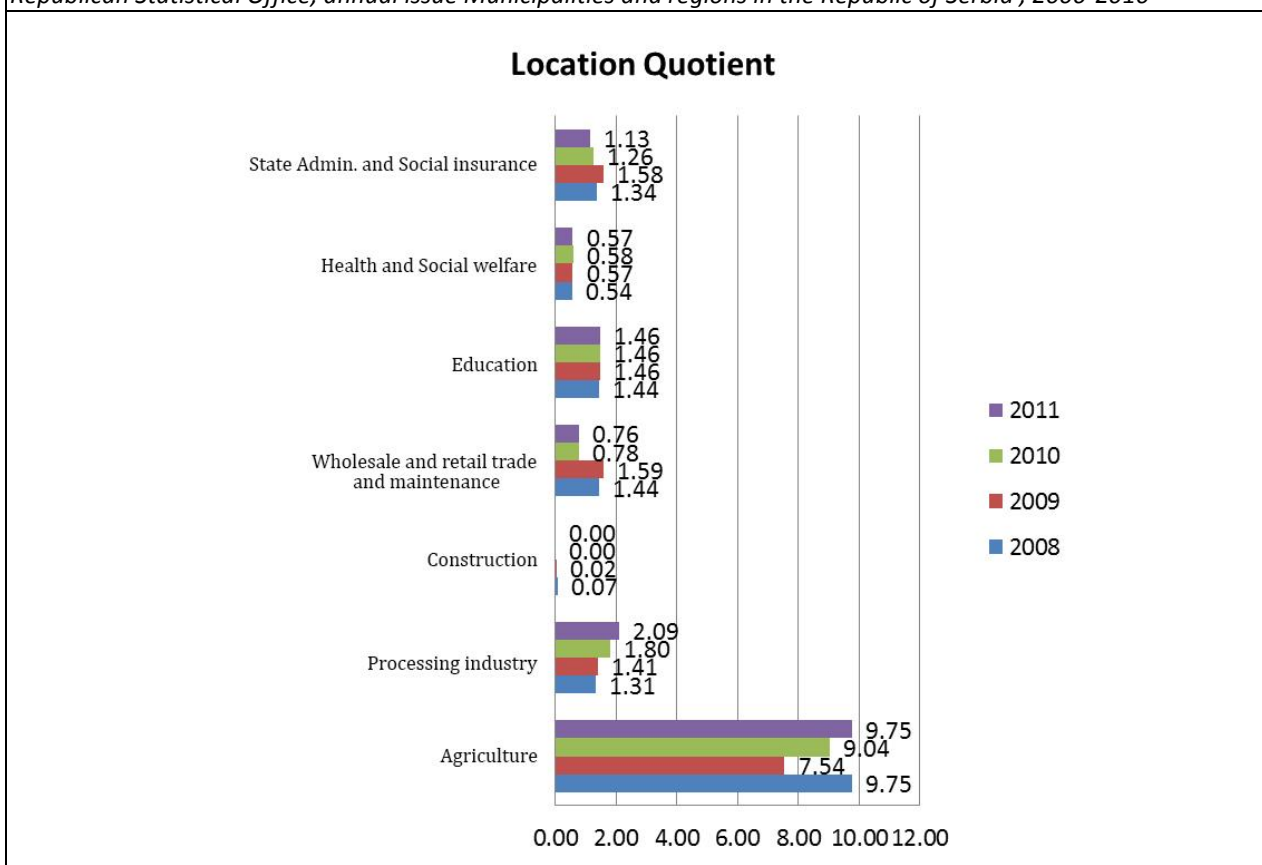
Republican Statistical Office, annual issue Municipalities and regions in the Republic of Serbia", 2008-2010

Location Quotient

State Admin. and Social insurance
1.13
1.26
1.58
1.34

Health and Social welfare
0.57
0.58
0.57
0.54

Education
1.46
1.46
1.46
1.44

Wholesale and retail trade and maintenance
0.76
0.78
1.59
1.44

Construction
0.00
0.00
0.02
0.07

Processing industry
2.09
1.80
1.41
1.31

Agriculture
9.75
9.04
7.54
9.75

0.00 2.00 4.00 6.00 8.00 10.00 12.00

2011
2010
2009
2008